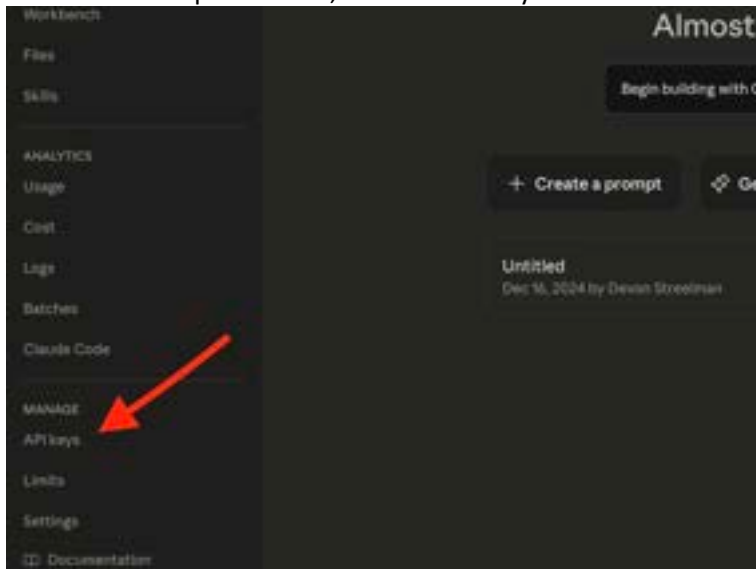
Workbench

Files

Skills

ANALYTICS

Usage

Cost

Logs

Batches

Claude Code

MANAGE

API keys

Limits

Settings

Documentation

Almost

Begin building with C

+ Create a prompt

Ge

Untitled

Dec 16, 2024 by Devan Streelman